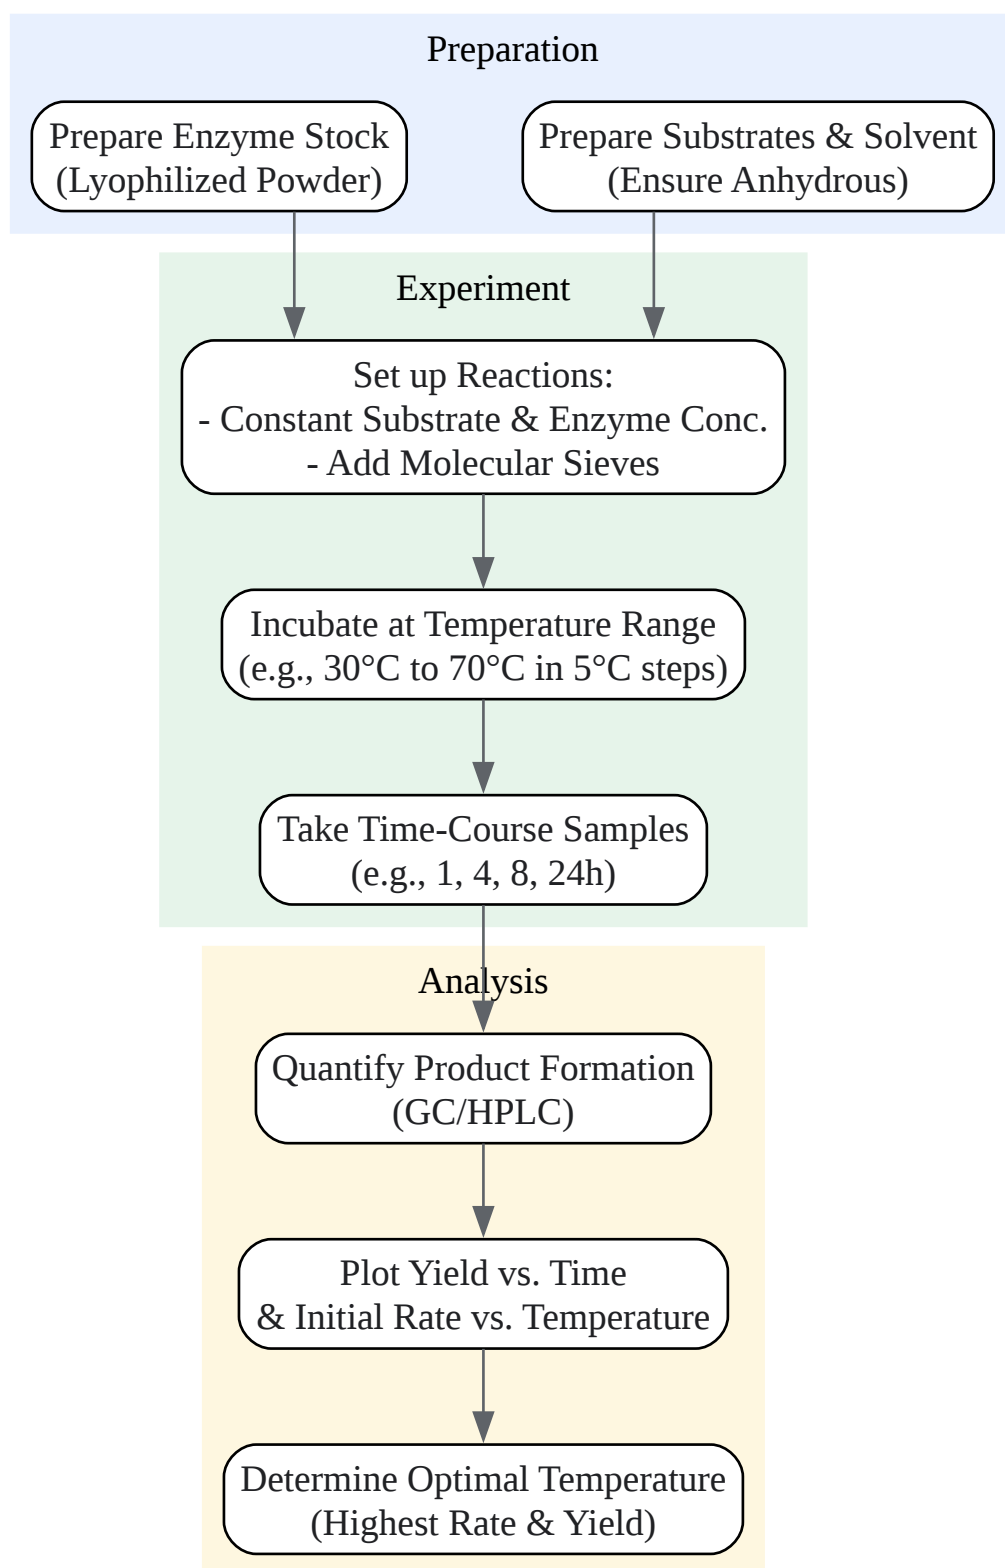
Preparation

Prepare Enzyme Stock (Lyophilized Powder)

Prepare Substrates & Solvent (Ensure Anhydrous)

Experiment

Set up Reactions:
- Constant Substrate & Enzyme Conc.
- Add Molecular Sieves

Incubate at Temperature Range (e.g., 30°C to 70°C in 5°C steps)

Take Time-Course Samples (e.g., 1, 4, 8, 24h)

Analysis

Quantify Product Formation (GC/HPLC)

Plot Yield vs. Time & Initial Rate vs. Temperature

Determine Optimal Temperature (Highest Rate & Yield)